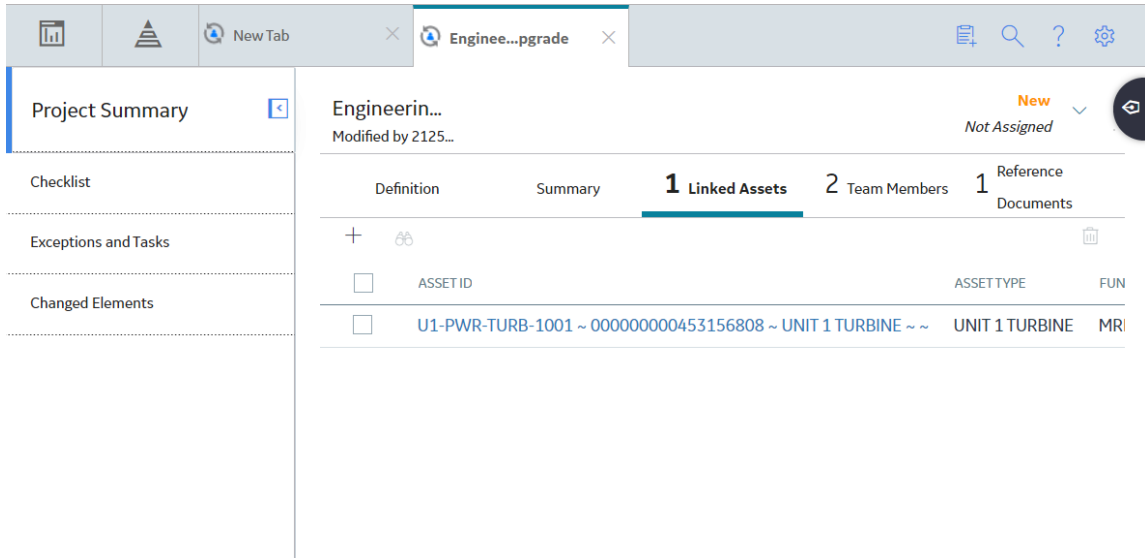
New Tab

Enginee...pgrade

Project Summary

Checklist

Exceptions and Tasks

Changed Elements

Engineerin...
Modified by 2125...

New
Not Assigned

Definition

Summary

1 Linked Assets

2 Team Members

1 Reference Documents

+

| | ASSET ID | ASSET TYPE | FUN |
|---|---|---|---|
| | U1-PWR-TURB-1001 ~ 000000000453156808 ~ UNIT 1 TURBINE ~ ~ | UNIT 1 TURBINE | MRI |